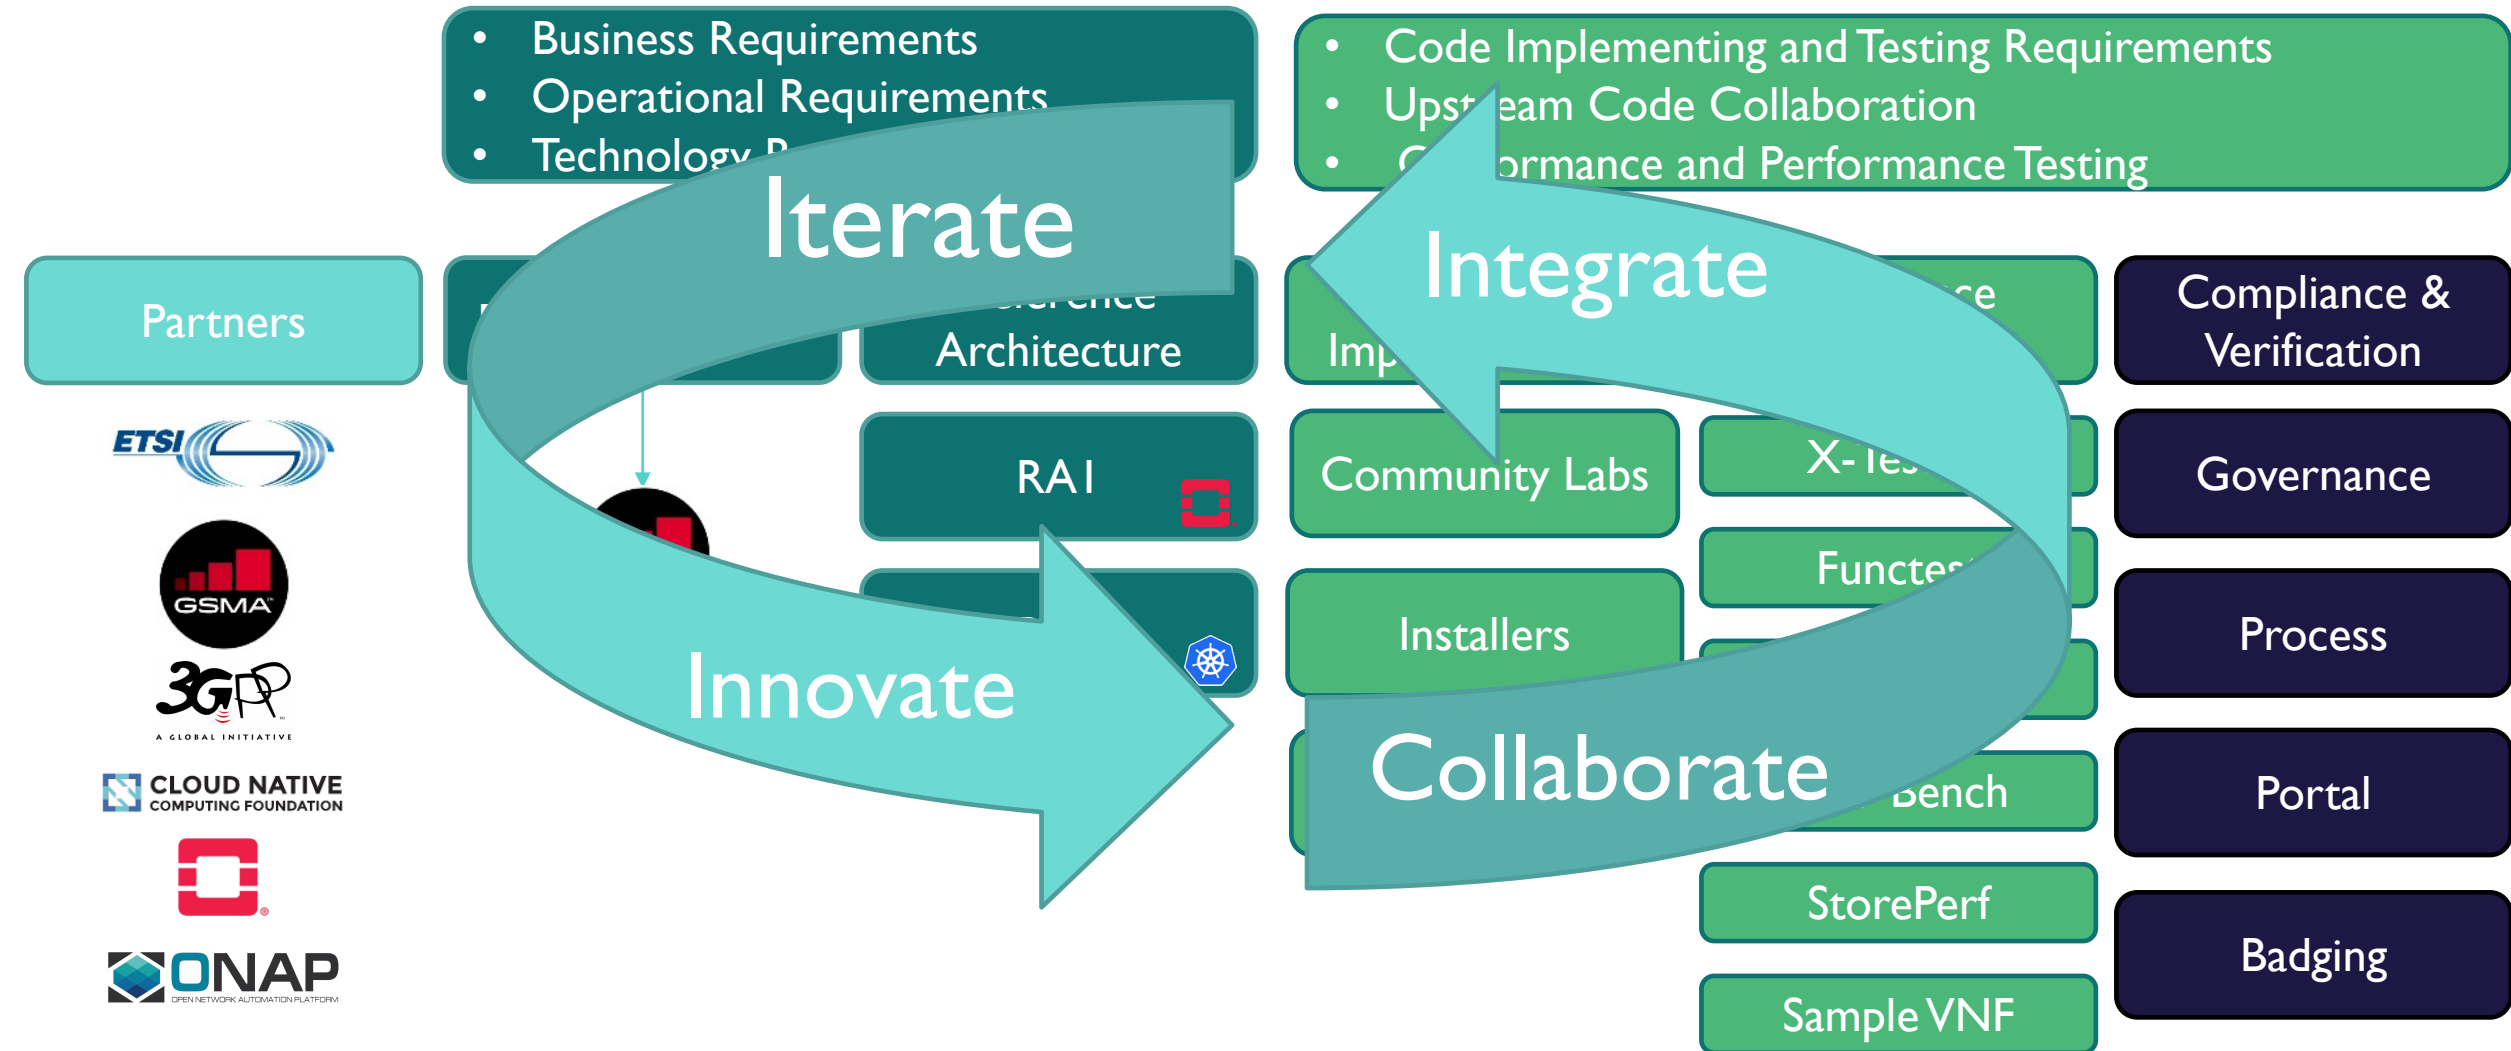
- Business Requirements
- Operational Requirements
- Technology R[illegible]

- Code Implementing and Testing Requirements
- Upst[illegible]eam Code Collaboration
- C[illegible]ormance and Performance Testing

Iterate

Integrate

Partners

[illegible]

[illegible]erence Architecture

Imp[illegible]

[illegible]ce

Compliance & Verification

ETSI

GSMA

3GPP
A GLOBAL INITIATIVE

CLOUD NATIVE COMPUTING FOUNDATION

ONAP
OPEN NETWORK AUTOMATION PLATFORM

RA1

Community Labs

X-Tes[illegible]

Governance

Functes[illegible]

Installers

Process

Innovate

Collaborate

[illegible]Bench

Portal

StorePerf

Badging

Sample VNF